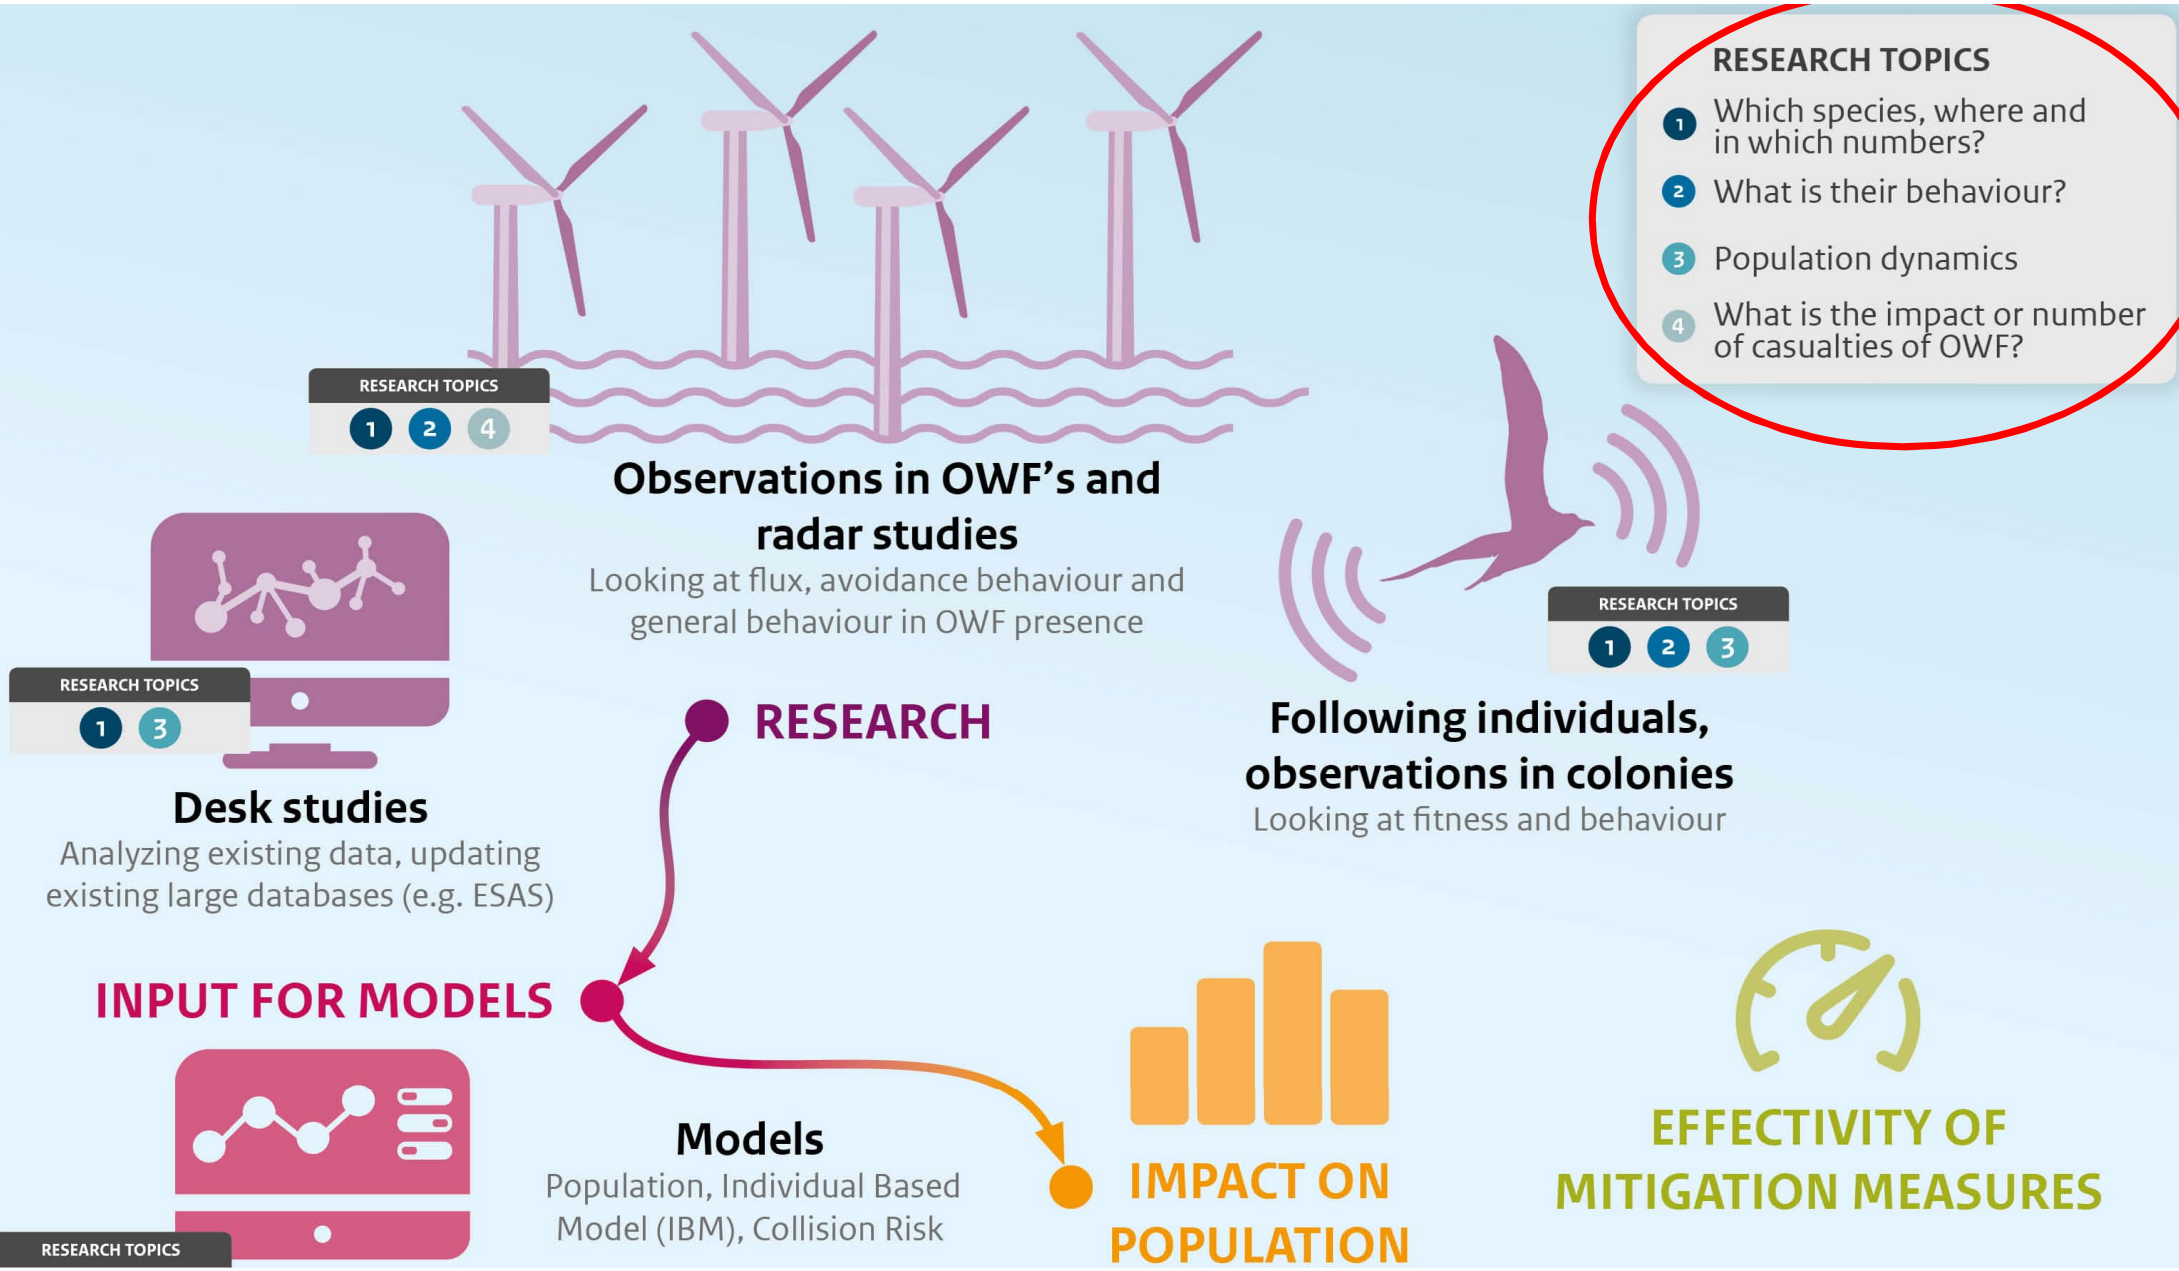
RESEARCH TOPICS
1 Which species, where and in which numbers?
2 What is their behaviour?
3 Population dynamics
4 What is the impact or number of casualties of OWF?

RESEARCH TOPICS
1 2 4

Observations in OWF's and radar studies
Looking at flux, avoidance behaviour and general behaviour in OWF presence

RESEARCH TOPICS
1 2 3

RESEARCH TOPICS
1 3

RESEARCH

Following individuals, observations in colonies
Looking at fitness and behaviour

Desk studies
Analyzing existing data, updating existing large databases (e.g. ESAS)

INPUT FOR MODELS

EFFECTIVITY OF MITIGATION MEASURES

Models
Population, Individual Based Model (IBM), Collision Risk

IMPACT ON POPULATION

RESEARCH TOPICS